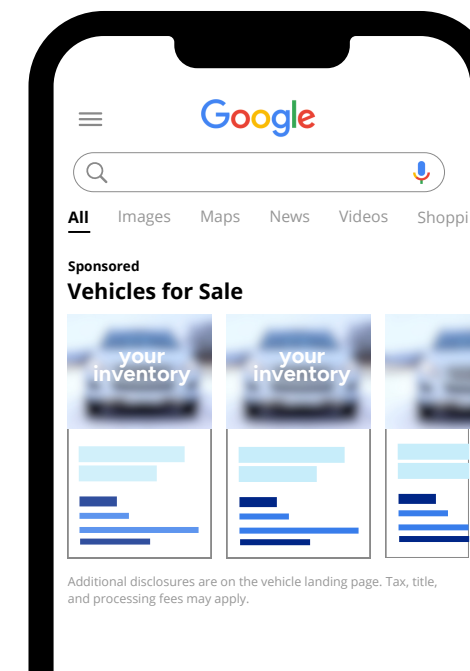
Google

All Images Maps News Videos Shoppi

Sponsored

Vehicles for Sale

your inventory

your inventory

Additional disclosures are on the vehicle landing page. Tax, title, and processing fees may apply.